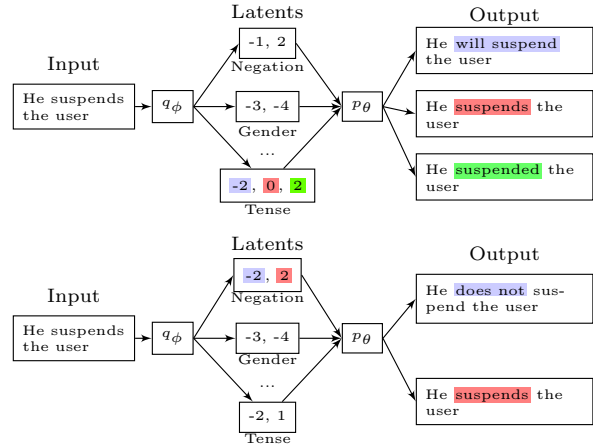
Latents

Output

Input

-1, 2

Negation

He will suspend the user

He suspends the user

$q_\phi$

-3, -4

Gender

$p_\theta$

He suspends the user

...

-2, 0, 2

Tense

He suspended the user

Latents

Input

-2, 2

Negation

Output

He does not suspend the user

He suspends the user

$q_\phi$

-3, -4

Gender

$p_\theta$

...

-2, 1

Tense

He suspends the user